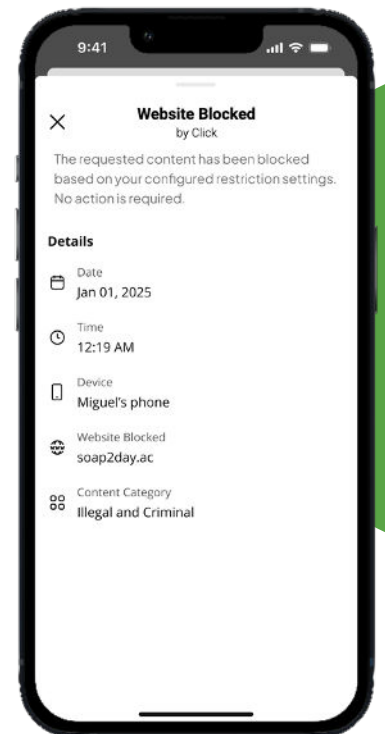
9:41

Website Blocked
by Click

The requested content has been blocked based on your configured restriction settings. No action is required.

Details

Date
Jan 01, 2025

Time
12:19 AM

Device
Miguel's phone

Website Blocked
soap2day.ac

Content Category
Illegal and Criminal